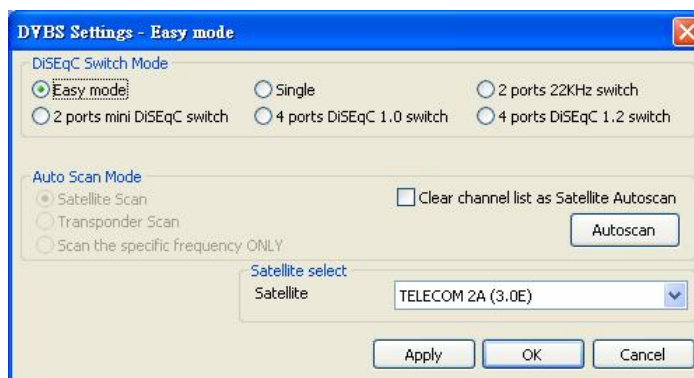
DVBS Settings - Easy mode

DiSEqC Switch Mode
Easy mode
Single
2 ports 22KHz switch
2 ports mini DiSEqC switch
4 ports DiSEqC 1.0 switch
4 ports DiSEqC 1.2 switch

Auto Scan Mode
Satellite Scan
Transponder Scan
Scan the specific frequency ONLY
Clear channel list as Satellite Autoscan
Autoscan

Satellite select
Satellite
TELECOM 2A (3.0E)

Apply
OK
Cancel